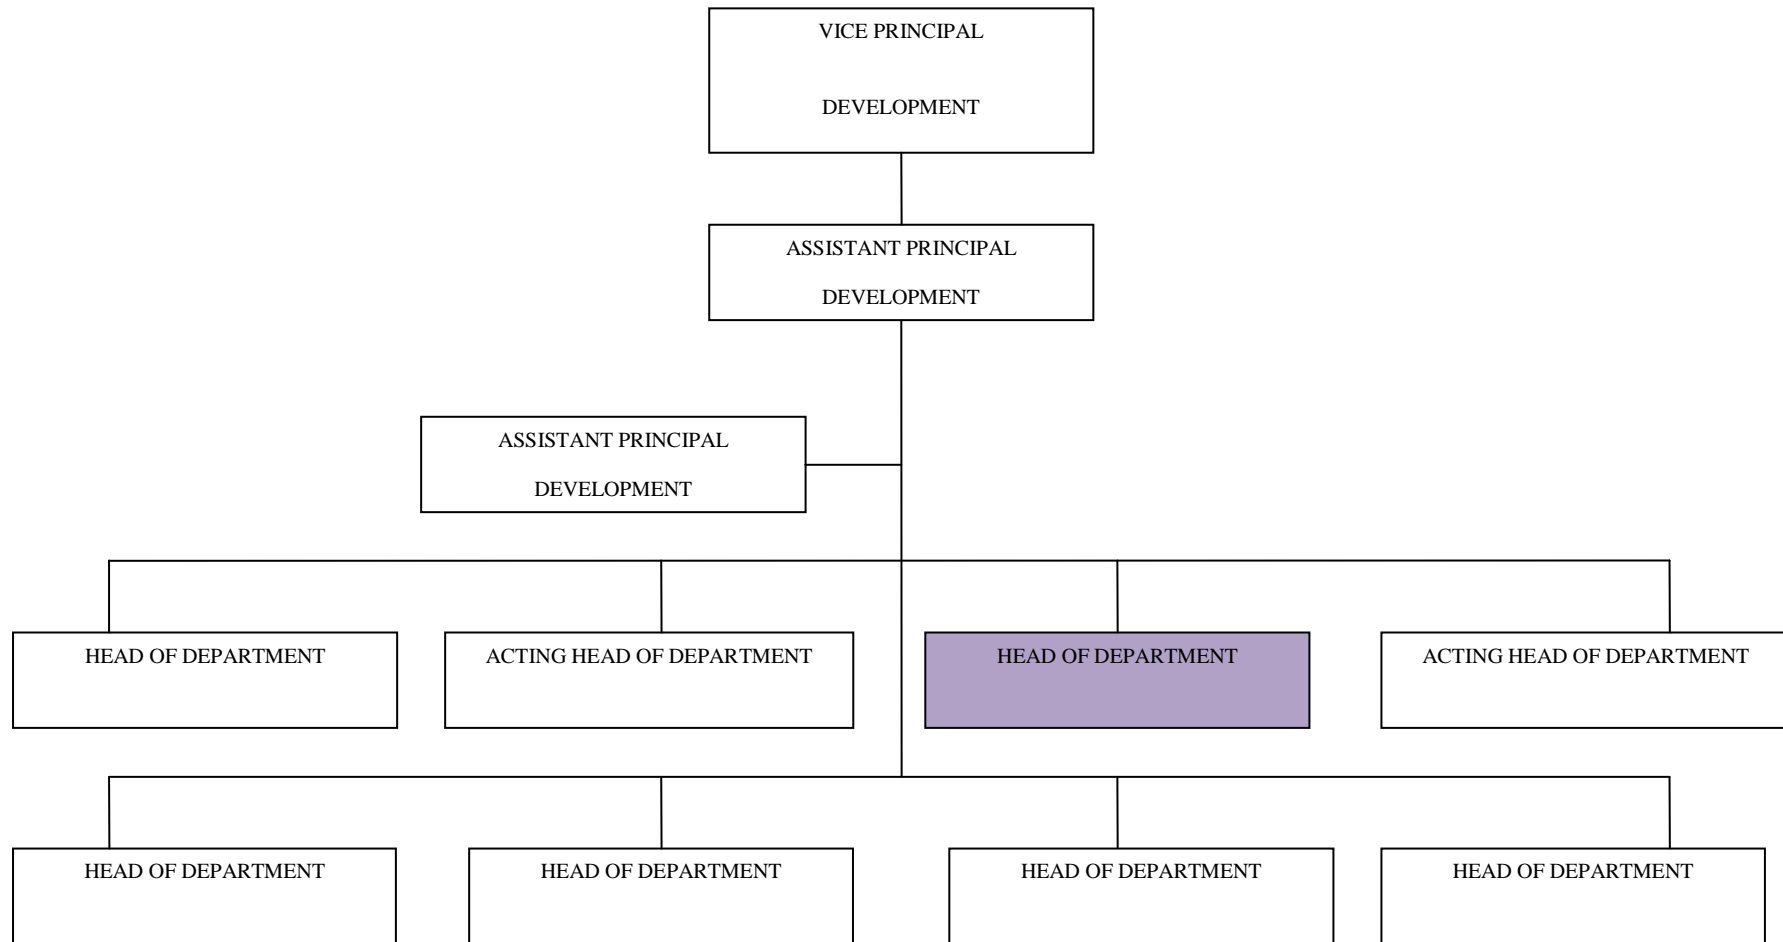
VICE PRINCIPAL

DEVELOPMENT

ASSISTANT PRINCIPAL

DEVELOPMENT

ASSISTANT PRINCIPAL

DEVELOPMENT

HEAD OF DEPARTMENT

ACTING HEAD OF DEPARTMENT

HEAD OF DEPARTMENT

ACTING HEAD OF DEPARTMENT

HEAD OF DEPARTMENT

HEAD OF DEPARTMENT

HEAD OF DEPARTMENT

HEAD OF DEPARTMENT